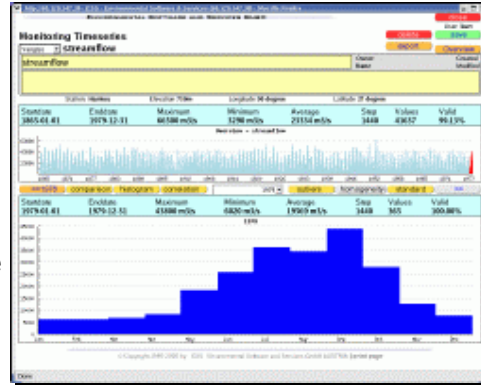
Monitoring Timeseries

streamflow

streamflow

close

User Item

delete

save

export

Overview

Owner Name

Created Modified

Station Hartlee

Elevation 75 0m

Longitude 30 degrees

Latitude 27 degrees

| Startdate | Enddate | Maximum | Minimum | Average | Step | Values | Valid |
|---|---|---|---|---|---|---|---|
| 1865-01-01 | 1979-12-31 | 66580 m3/s | 3290 m3/s | 23134 m3/s | 1440 | 43657 | 99.13% |

analysis | comparison | histogram | correlation | outliers | homogeneity | standard

| Startdate | Enddate | Maximum | Minimum | Average | Step | Values | Valid |
|---|---|---|---|---|---|---|---|
| 1979-01-01 | 1979-12-31 | 43880 m3/s | 6820 m3/s | 19569 m3/s | 1440 | 365 | 100.00% |

1979

Jan Feb Mar Apr May Jun Jul Aug Sep Oct Nov Dec

© Copyright 1995-2006 by SEBS Environmental Software and Services GmbH AUSTRIA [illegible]

Done